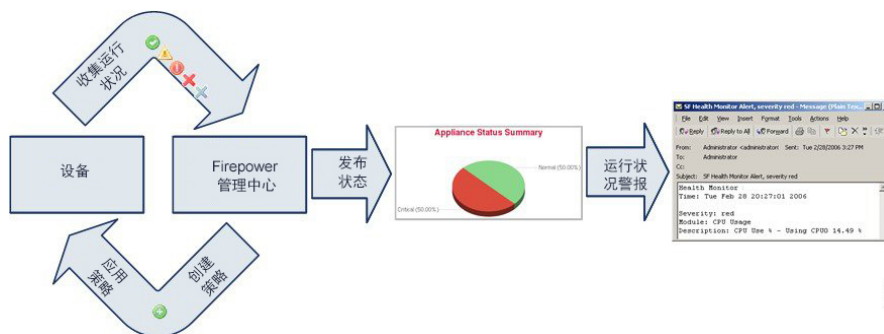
收集运行状况

设备

Firepower 管理中心

应用策略

创建策略

发布状态

Appliance Status Summary

Normal (50.00%)

Critical (50.00%)

运行状况警报

SF Health Monitor Alert, severity red - Message (Plain Tex...

File Edit View Insert Format Tools Actions Help

Reply Reply to All Forward

From: Administrator <administrator> Sent: Tue 2/28/2006 3:27 PM
To: Administrator
Cc:
Subject: SF Health Monitor Alert, severity red

Health Monitor
Time: Tue Feb 28 20:27:01 2006

Severity: red
Module: CPU Usage
Description: CPU Use % - Using CPU0 14.49 %